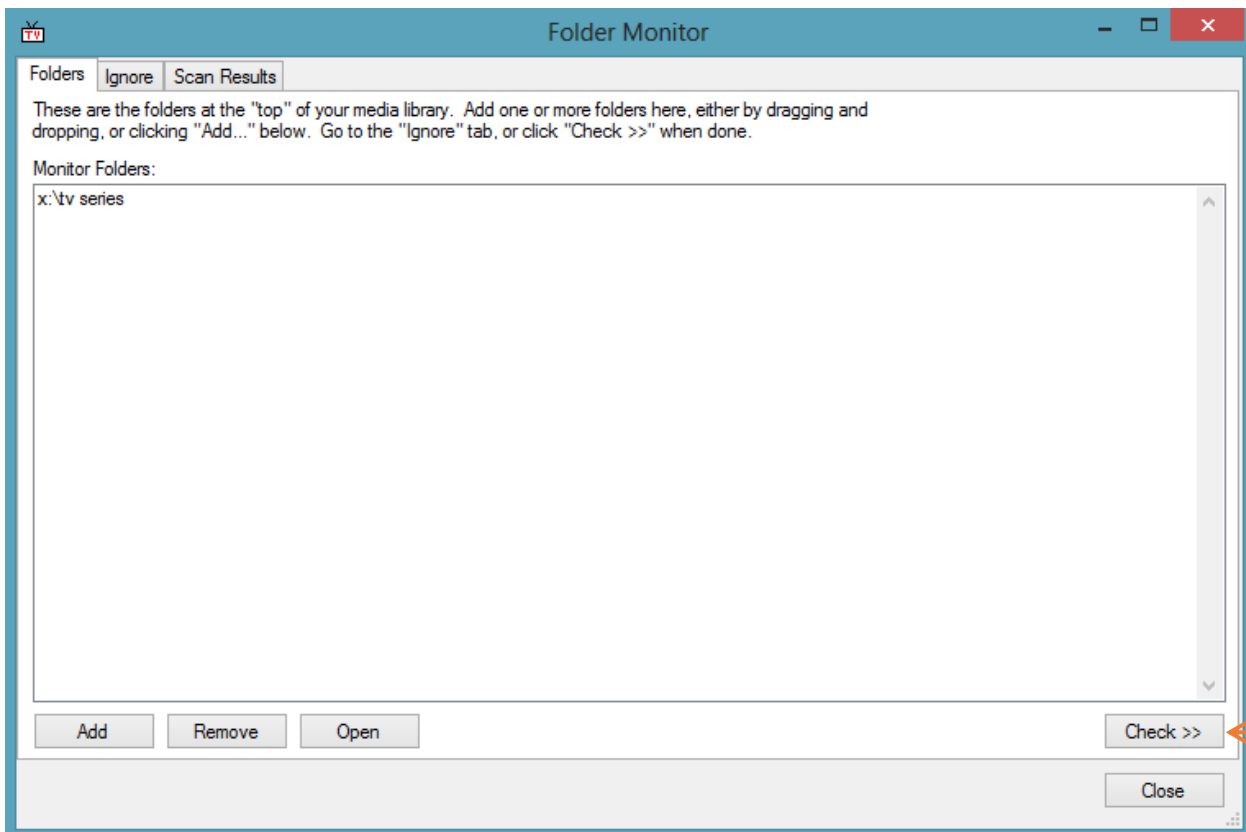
TV

Folder Monitor

Folders | Ignore | Scan Results

These are the folders at the "top" of your media library. Add one or more folders here, either by dragging and dropping, or clicking "Add..." below. Go to the "Ignore" tab, or click "Check >>" when done.

Monitor Folders:

x:\tv series

Add
Remove
Open
Check >>

Close